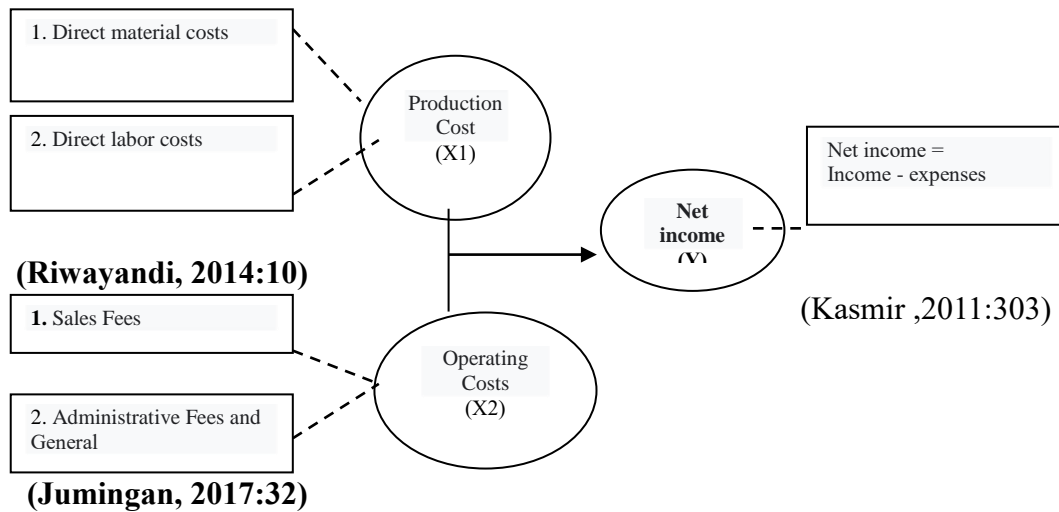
1. Direct material costs

2. Direct labor costs

Production Cost (X1)

(Riwayandi, 2014:10)

1. Sales Fees

2. Administrative Fees and General

(Jumingan, 2017:32)

Operating Costs (X2)

Net income (Y)

Net income = Income - expenses

(Kasmir ,2011:303)